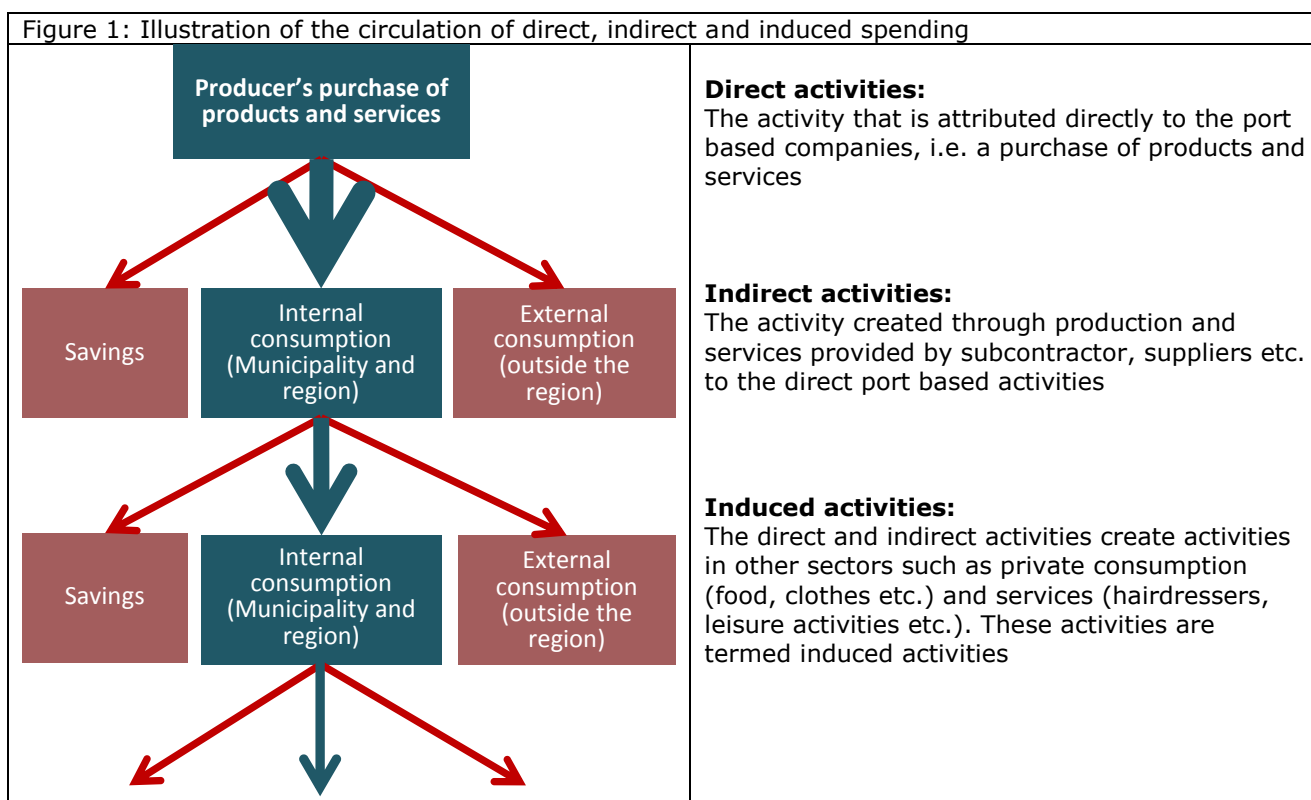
Figure 1: Illustration of the circulation of direct, indirect and induced spending

Producer's purchase of products and services

Savings

Internal consumption (Municipality and region)

External consumption (outside the region)

Savings

Internal consumption (Municipality and region)

External consumption (outside the region)

**Direct activities:**
The activity that is attributed directly to the port based companies, i.e. a purchase of products and services

**Indirect activities:**
The activity created through production and services provided by subcontractor, suppliers etc. to the direct port based activities

**Induced activities:**
The direct and indirect activities create activities in other sectors such as private consumption (food, clothes etc.) and services (hairdressers, leisure activities etc.). These activities are termed induced activities